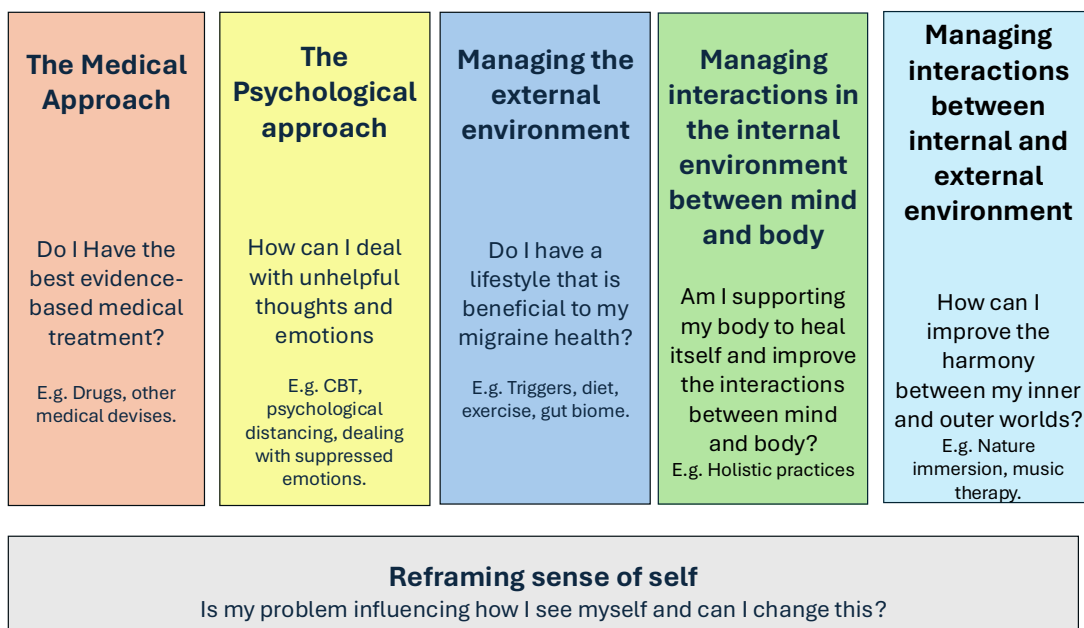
The Medical Approach

Do I Have the best evidence-based medical treatment?

E.g. Drugs, other medical devises.

The Psychological approach

How can I deal with unhelpful thoughts and emotions

E.g. CBT, psychological distancing, dealing with suppressed emotions.

Managing the external environment

Do I have a lifestyle that is beneficial to my migraine health?

E.g. Triggers, diet, exercise, gut biome.

Managing interactions in the internal environment between mind and body

Am I supporting my body to heal itself and improve the interactions between mind and body?

E.g. Holistic practices

Managing interactions between internal and external environment

How can I improve the harmony between my inner and outer worlds?

E.g. Nature immersion, music therapy.

Reframing sense of self

Is my problem influencing how I see myself and can I change this?